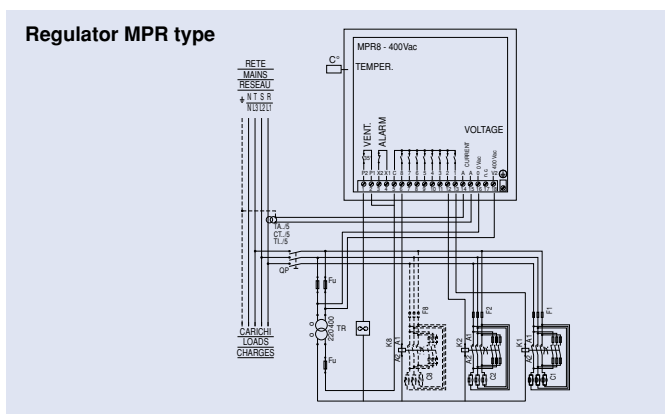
Regulator MPR type

MPR8 - 400Vac

C°

TEMPER.

RETE
MAINS
RESEAU

N T S R
N L3 L2 L1

VENT.

ALARM

VOLTAGE

CURRENT

0 Vac

110

400 Vac

P2 P1 X2 X1 C

A A

TA../5
CT../5
TI../5

QP

Fu

TR

0
220/400
0

Fu

F8

K8

A1

A2

C8

F2

K2

A1

A2

C2

F1

K1

A1

A2

C1

CARICHI
LOADS
CHARGES